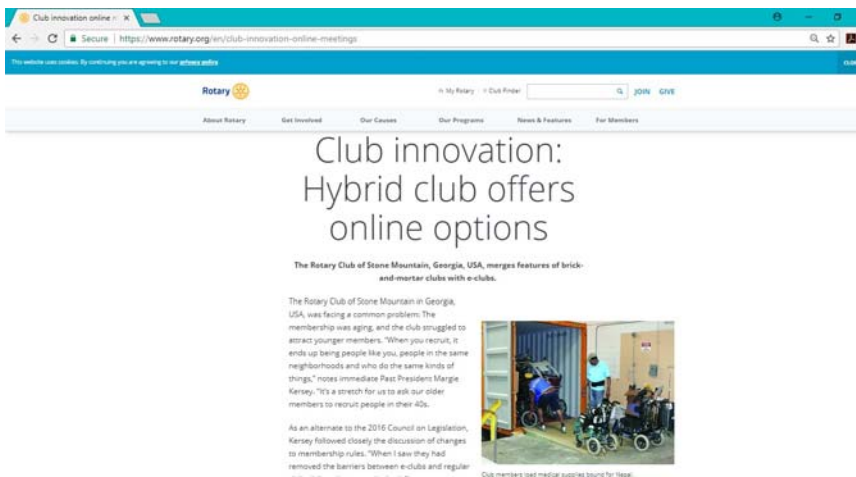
Club innovation online ×

Secure | https://www.rotary.org/en/club-innovation-online-meetings

This website uses cookies. By continuing you are agreeing to our privacy policy

Rotary

My Rotary | Club Finder

JOIN GIVE

About Rotary | Get Involved | Our Causes | Our Programs | News & Features | For Members

Club innovation: Hybrid club offers online options

The Rotary Club of Stone Mountain, Georgia, USA, merges features of brick-and-mortar clubs with e-clubs.

The Rotary Club of Stone Mountain in Georgia, USA, was facing a common problem: The membership was aging, and the club struggled to attract younger members. "When you recruit, it ends up being people like you, people in the same neighborhoods and who do the same kinds of things," notes immediate Past President Margie Kersey. "It's a stretch for us to ask our older members to recruit people in their 40s.

As an alternate to the 2016 Council on Legislation, Kersey followed closely the discussion of changes to membership rules. "When I saw they had removed the barriers between e-clubs and regular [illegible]

Club members load medical supplies bound for Nepal.